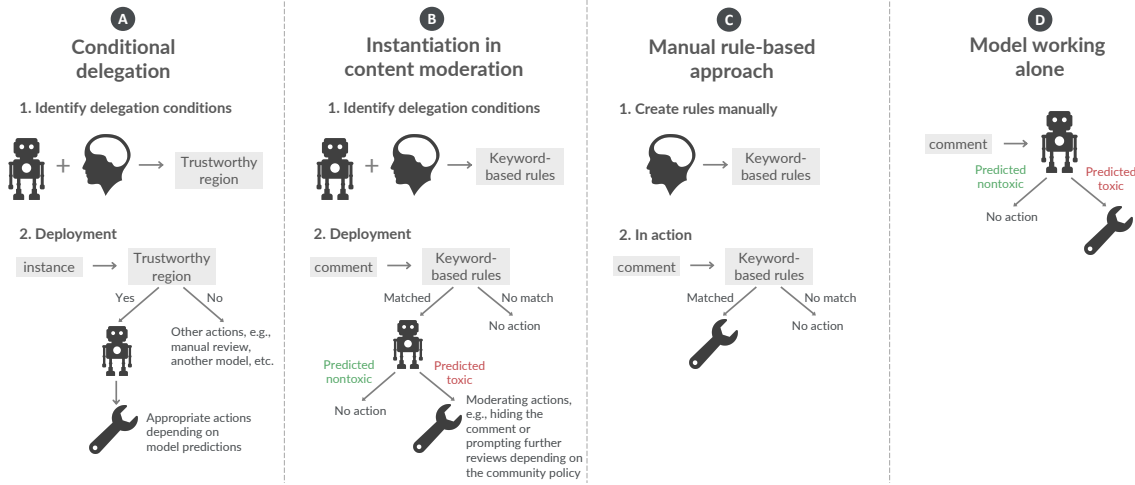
A

Conditional delegation

1. Identify delegation conditions

+ → Trustworthy region

2. Deployment

instance → Trustworthy region

Yes

No

Other actions, e.g., manual review, another model, etc.

Appropriate actions depending on model predictions

B

Instantiation in content moderation

1. Identify delegation conditions

+ → Keyword-based rules

2. Deployment

comment → Keyword-based rules

Matched

No match

No action

Predicted nontoxic

Predicted toxic

No action

Moderating actions, e.g., hiding the comment or prompting further reviews depending on the community policy

C

Manual rule-based approach

1. Create rules manually

→ Keyword-based rules

2. In action

comment → Keyword-based rules

Matched

No match

No action

D

Model working alone

comment →

Predicted nontoxic

Predicted toxic

No action